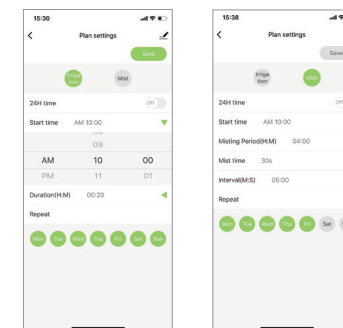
15:30

Plan settings

Save

Irrigation

Mist

24H time

Off

Start time AM 10:00

08

09

AM 10 00

PM 11 01

Duration(H:M) 00:20

Repeat

Mon Tue Wed Thu Fri Sat Sun

15:38

Plan settings

Save

Irrigation

Mist

24H time

Off

Start time AM 10:00

Misting Period(H:M) 04:00

Mist time 30s

Interval(M:S) 06:00

Repeat

Mon Tue Wed Thu Fri Sat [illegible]